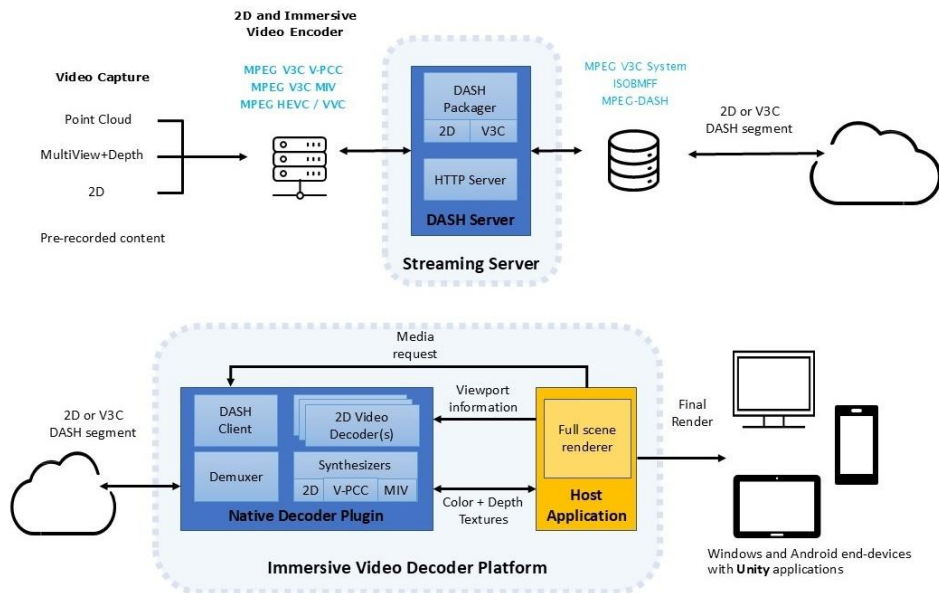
2D and Immersive Video Encoder

Video Capture

MPEG V3C V-PCC
MPEG V3C MIV
MPEG HEVC / VVC

Point Cloud

MultiView+Depth

2D

Pre-recorded content

DASH Packager

2D | V3C

HTTP Server

DASH Server

Streaming Server

MPEG V3C System
ISOBMFF
MPEG-DASH

2D or V3C DASH segment

Media request

Viewport information

2D or V3C DASH segment

DASH Client

2D Video Decoder(s)

Demuxer

Synthesizers

2D | V-PCC | MIV

Native Decoder Plugin

Color + Depth Textures

Full scene renderer

Host Application

Final Render

Immersive Video Decoder Platform

Windows and Android end-devices with Unity applications